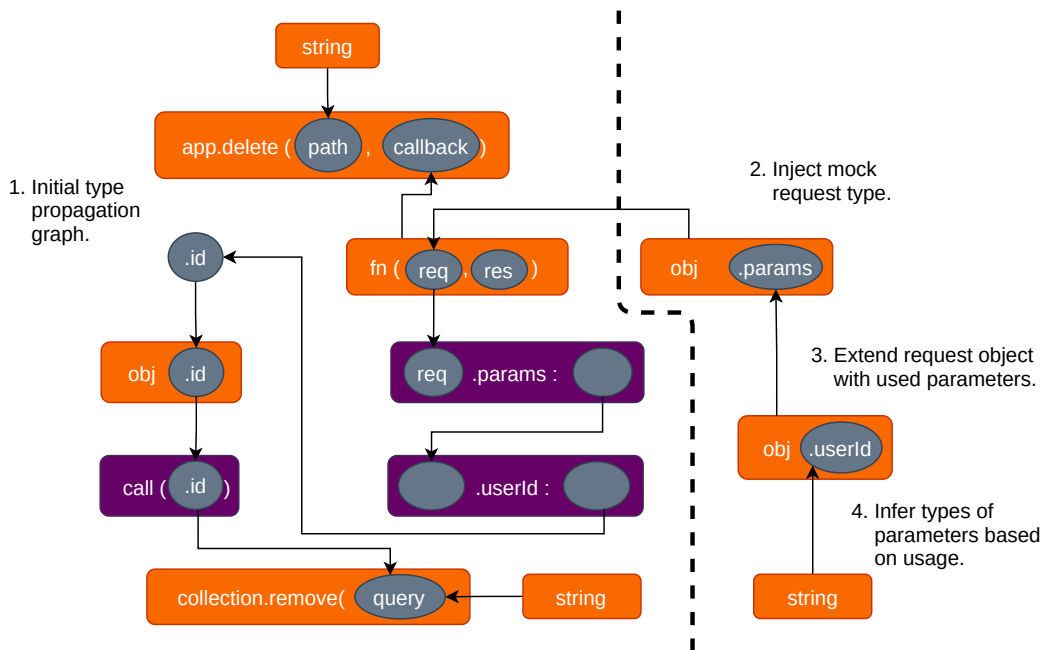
string

app.delete ( path , callback )

1. Initial type propagation graph.

.id

fn ( req , res )

obj .id

req .params :

call ( .id )

.userId :

collection.remove( query

string

2. Inject mock request type.

obj .params

3. Extend request object with used parameters.

obj .userId

4. Infer types of parameters based on usage.

string